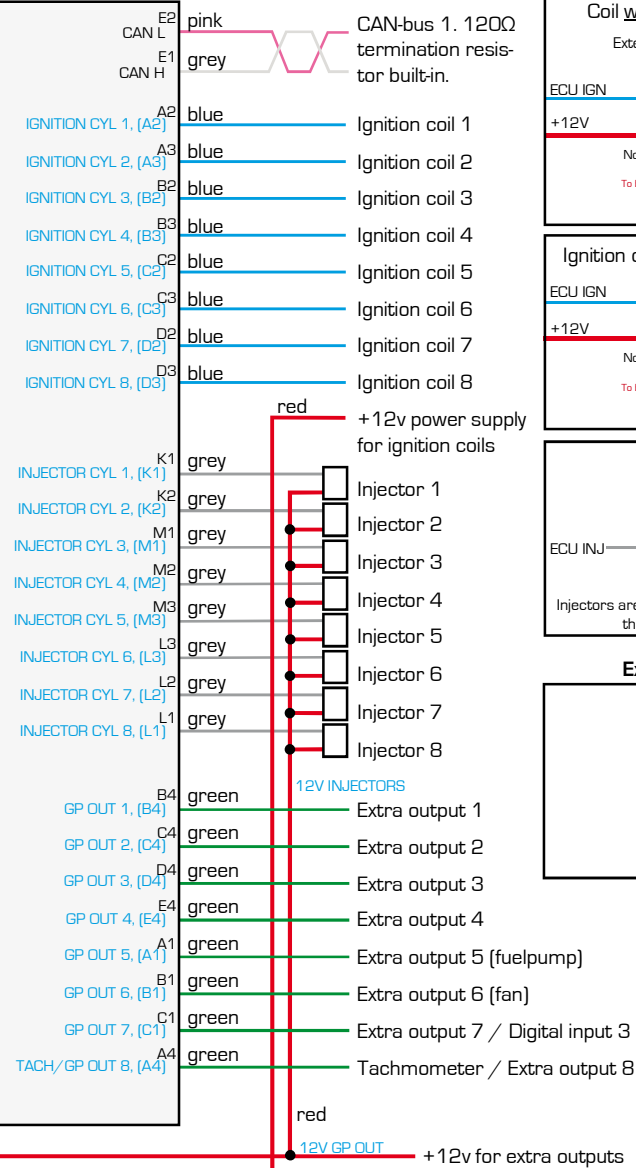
CAN L E2 pink
CAN H E1 grey
CAN-bus 1. 120Ω termination resistor built-in.

IGNITION CYL 1, (A2) A2 blue Ignition coil 1
IGNITION CYL 2, (A3) A3 blue Ignition coil 2
IGNITION CYL 3, (B2) B2 blue Ignition coil 3
IGNITION CYL 4, (B3) B3 blue Ignition coil 4
IGNITION CYL 5, (C2) C2 blue Ignition coil 5
IGNITION CYL 6, (C3) C3 blue Ignition coil 6
IGNITION CYL 7, (D2) D2 blue Ignition coil 7
IGNITION CYL 8, (D3) D3 blue Ignition coil 8

red
+12v power supply for ignition coils

INJECTOR CYL 1, (K1) K1 grey Injector 1
INJECTOR CYL 2, (K2) K2 grey Injector 2
INJECTOR CYL 3, (M1) M1 grey Injector 3
INJECTOR CYL 4, (M2) M2 grey Injector 4
INJECTOR CYL 5, (M3) M3 grey Injector 5
INJECTOR CYL 6, (L3) L3 grey Injector 6
INJECTOR CYL 7, (L2) L2 grey Injector 7
INJECTOR CYL 8, (L1) L1 grey Injector 8
12V INJECTORS

GP OUT 1, (B4) B4 green Extra output 1
GP OUT 2, (C4) C4 green Extra output 2
GP OUT 3, (D4) D4 green Extra output 3
GP OUT 4, (E4) E4 green Extra output 4
GP OUT 5, (A1) A1 green Extra output 5 (fuelpump)
GP OUT 6, (B1) B1 green Extra output 6 (fan)
GP OUT 7, (C1) C1 green Extra output 7 / Digital input 3
TACH/GP OUT 8, (A4) A4 green Tachmometer / Extra output 8

red
12V GP OUT
+12v for extra outputs

Coil w
Exte
ECU IGN
+12V
No
To
Ignition c
ECU IGN
+12V
No
To
ECU INJ
Injectors are
th
Ex